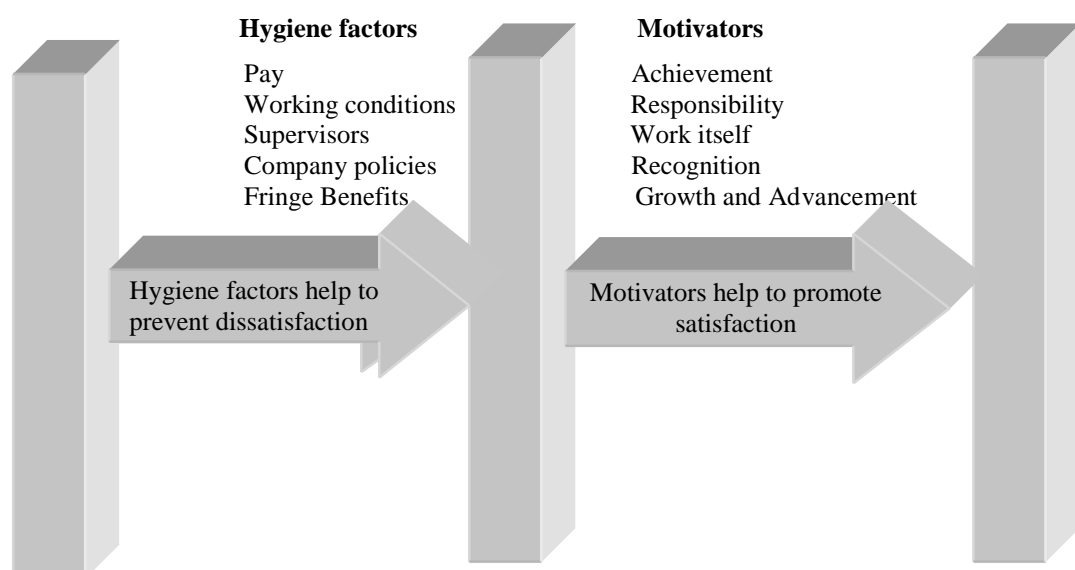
Hygiene factors

Pay
Working conditions
Supervisors
Company policies
Fringe Benefits

Motivators

Achievement
Responsibility
Work itself
Recognition
Growth and Advancement

Hygiene factors help to prevent dissatisfaction

Motivators help to promote satisfaction